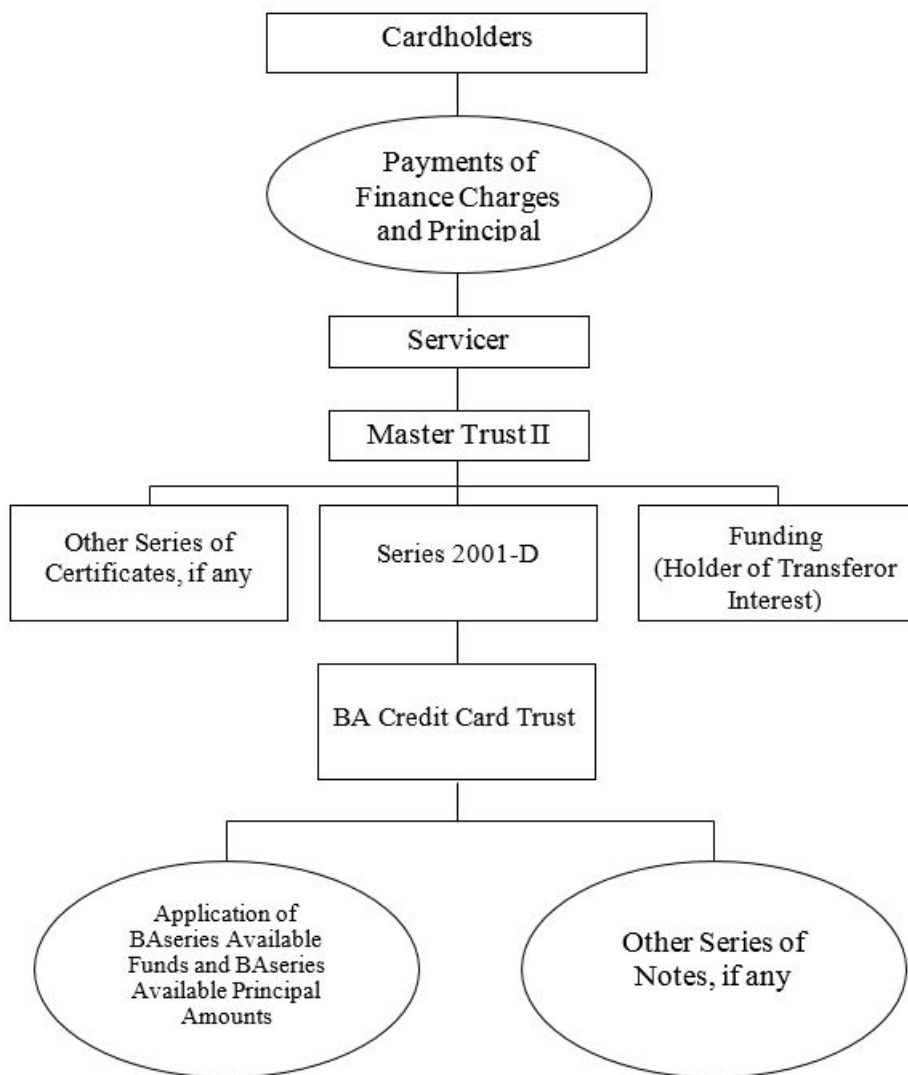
Cardholders

Payments of Finance Charges and Principal

Servicer

Master Trust II

Other Series of Certificates, if any

Series 2001-D

Funding (Holder of Transferor Interest)

BA Credit Card Trust

Application of BAseries Available Funds and BAseries Available Principal Amounts

Other Series of Notes, if any